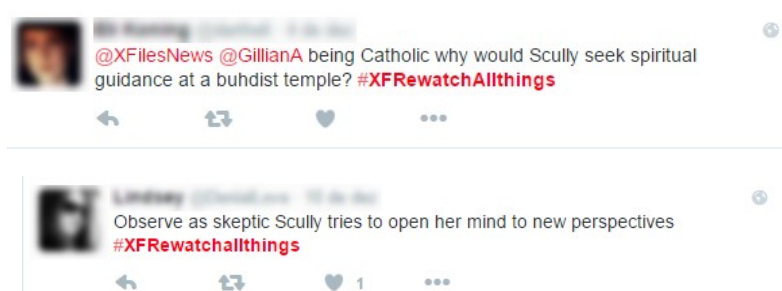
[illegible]

@XFilesNews @GillianA being Catholic why would Scully seek spiritual guidance at a buhdist temple? #XFRewatchAllthings

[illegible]

Observe as skeptic Scully tries to open her mind to new perspectives #XFRewatchallthings

1